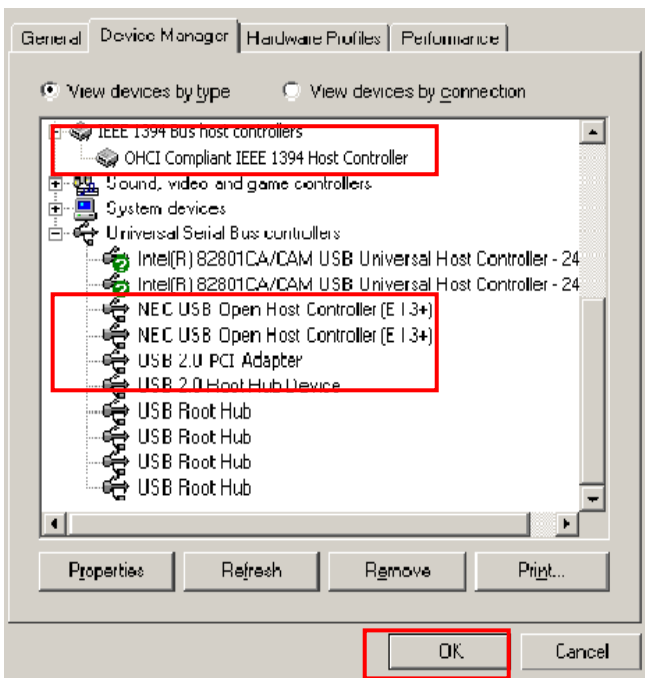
General | Device Manager | Hardware Profiles | Performance

View devices by type   View devices by connection

IEEE 1394 Bus host controllers
OHCI Compliant IEEE 1394 Host Controller
Sound, video and game controllers
System devices
Universal Serial Bus controllers
Intel(R) 82801CA/CAM USB Universal Host Controller - 24
Intel(R) 82801CA/CAM USB Universal Host Controller - 24
NEC USB Open Host Controller (E13+)
NEC USB Open Host Controller (E13+)
USB 2.0 PCI Adapter
USB 2.0 Root Hub Device
USB Root Hub
USB Root Hub
USB Root Hub
USB Root Hub

Properties | Refresh | Remove | Print...

OK | Cancel